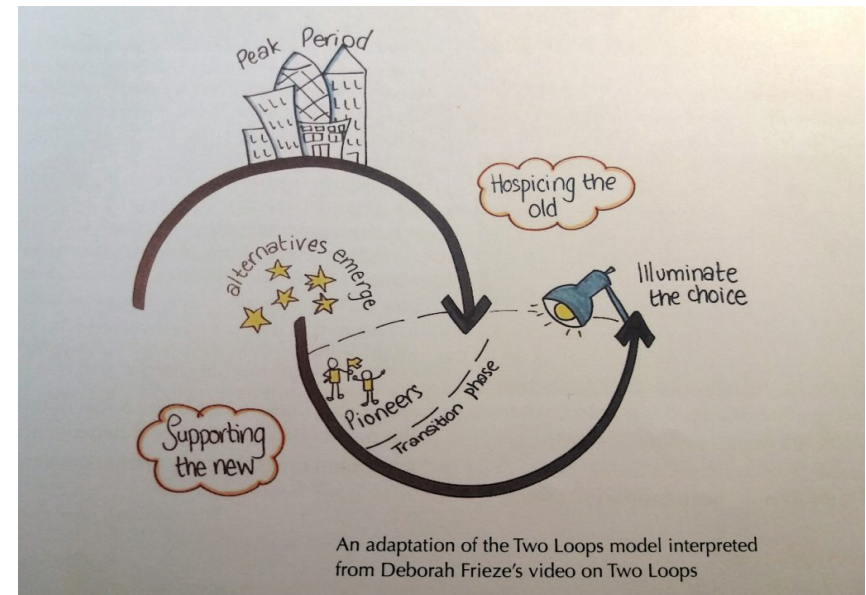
Peak Period

Hospicing the old

alternatives emerge

Illuminate the choice

Pioneers

Transition phase

Supporting the new

An adaptation of the Two Loops model interpreted from Deborah Frieze's video on Two Loops